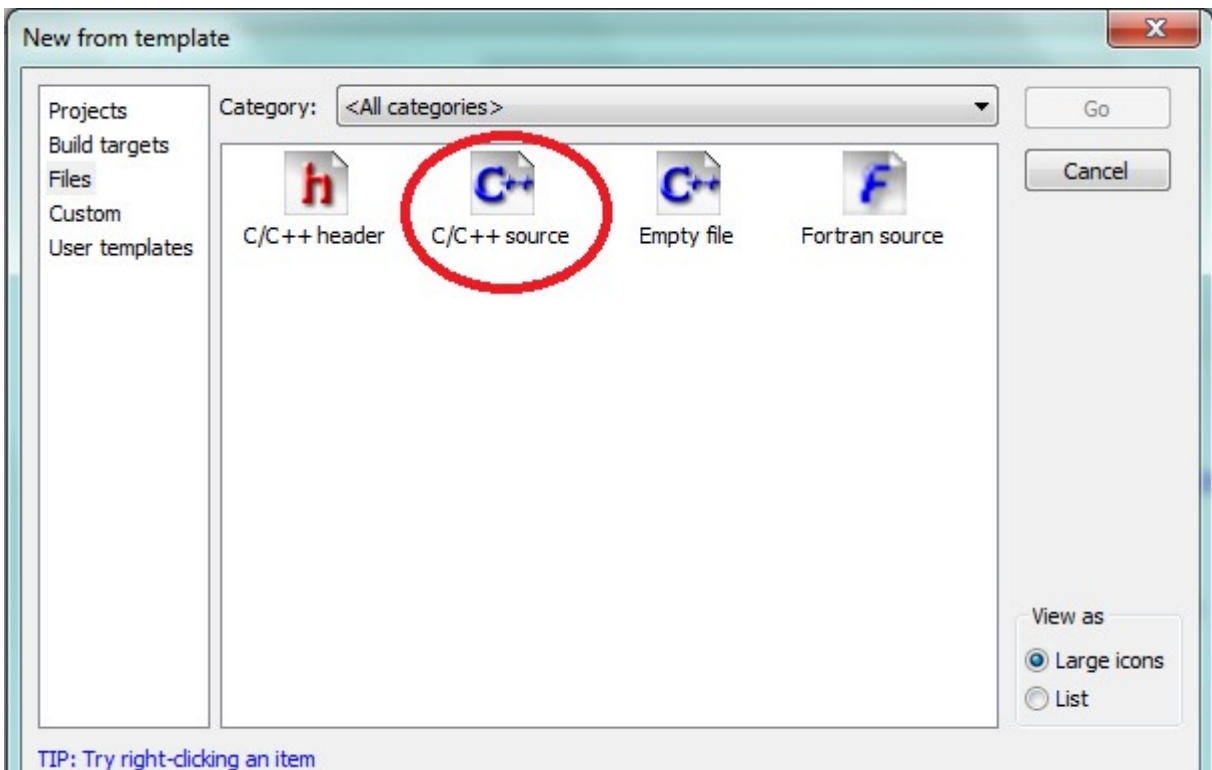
New from template

Projects
Build targets
Files
Custom
User templates

Category: <All categories>

h
C/C++ header

C++
C/C++ source

C++
Empty file

F
Fortran source

Go

Cancel

View as
Large icons
List

TIP: Try right-clicking an item